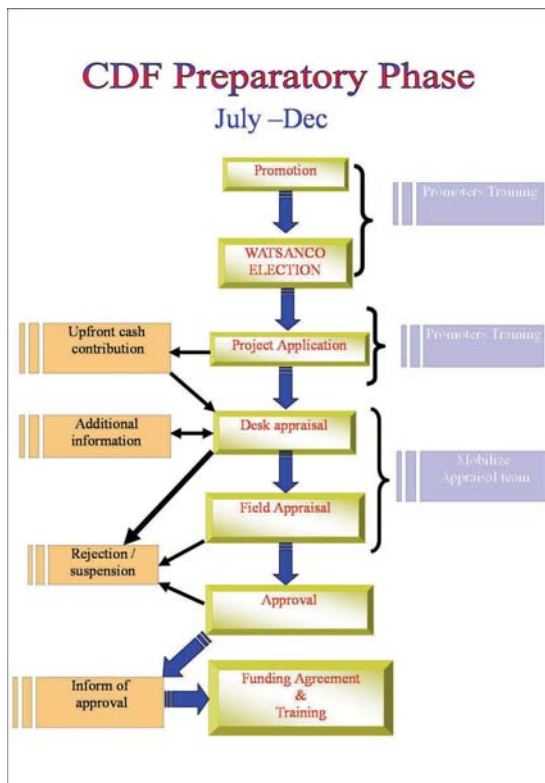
CDF Preparatory Phase

July –Dec

Promotion

Promoters Training

WATSANCO ELECTION

Upfront cash contribution

Project Application

Promoters Training

Additional information

Desk appraisal

Mobilize Appraisal team

Field Appraisal

Rejection / suspension

Approval

Inform of approval

Funding Agreement & Training